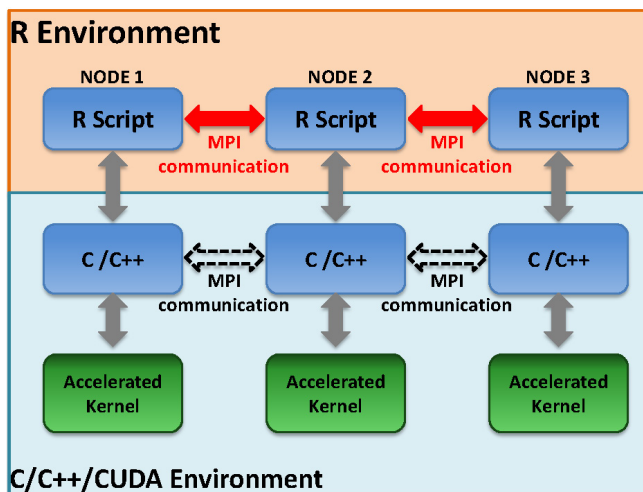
R Environment

NODE 1

NODE 2

NODE 3

R Script

R Script

R Script

MPI communication

MPI communication

C /C++

C /C++

C /C++

MPI communication

MPI communication

Accelerated Kernel

Accelerated Kernel

Accelerated Kernel

C/C++/CUDA Environment